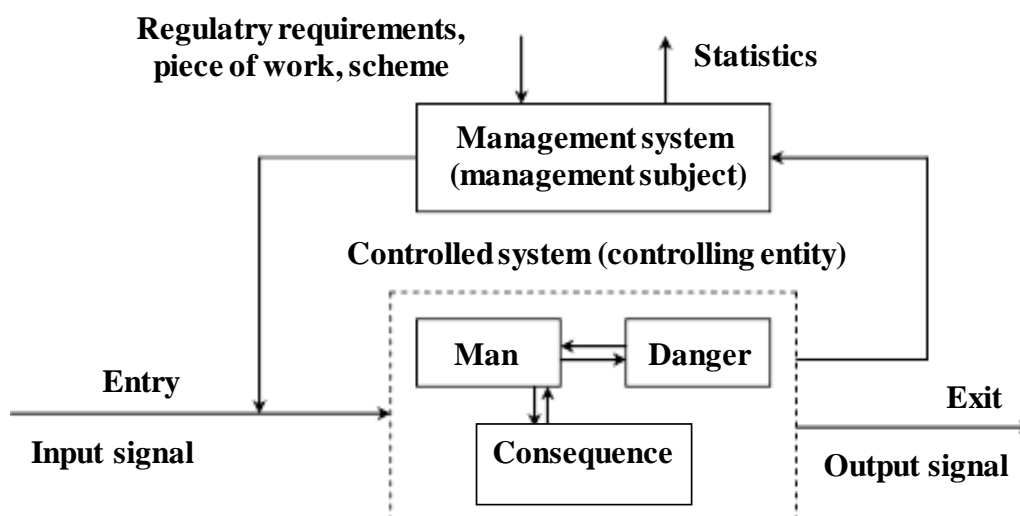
Regulatry requirements, piece of work, scheme

Statistics

Management system (management subject)

Controlled system (controlling entity)

Man

Danger

Consequence

Entry

Input signal

Exit

Output signal